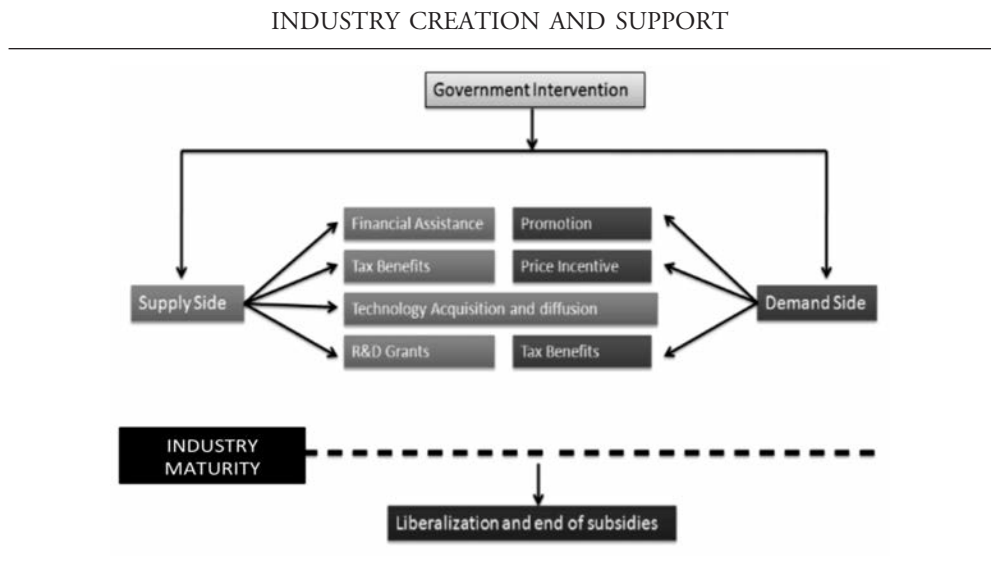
INDUSTRY CREATION AND SUPPORT

Government Intervention

Supply Side

Financial Assistance

Promotion

Tax Benefits

Price Incentive

Technology Acquisition and diffusion

R&D Grants

Tax Benefits

Demand Side

INDUSTRY MATURITY

Liberalization and end of subsidies